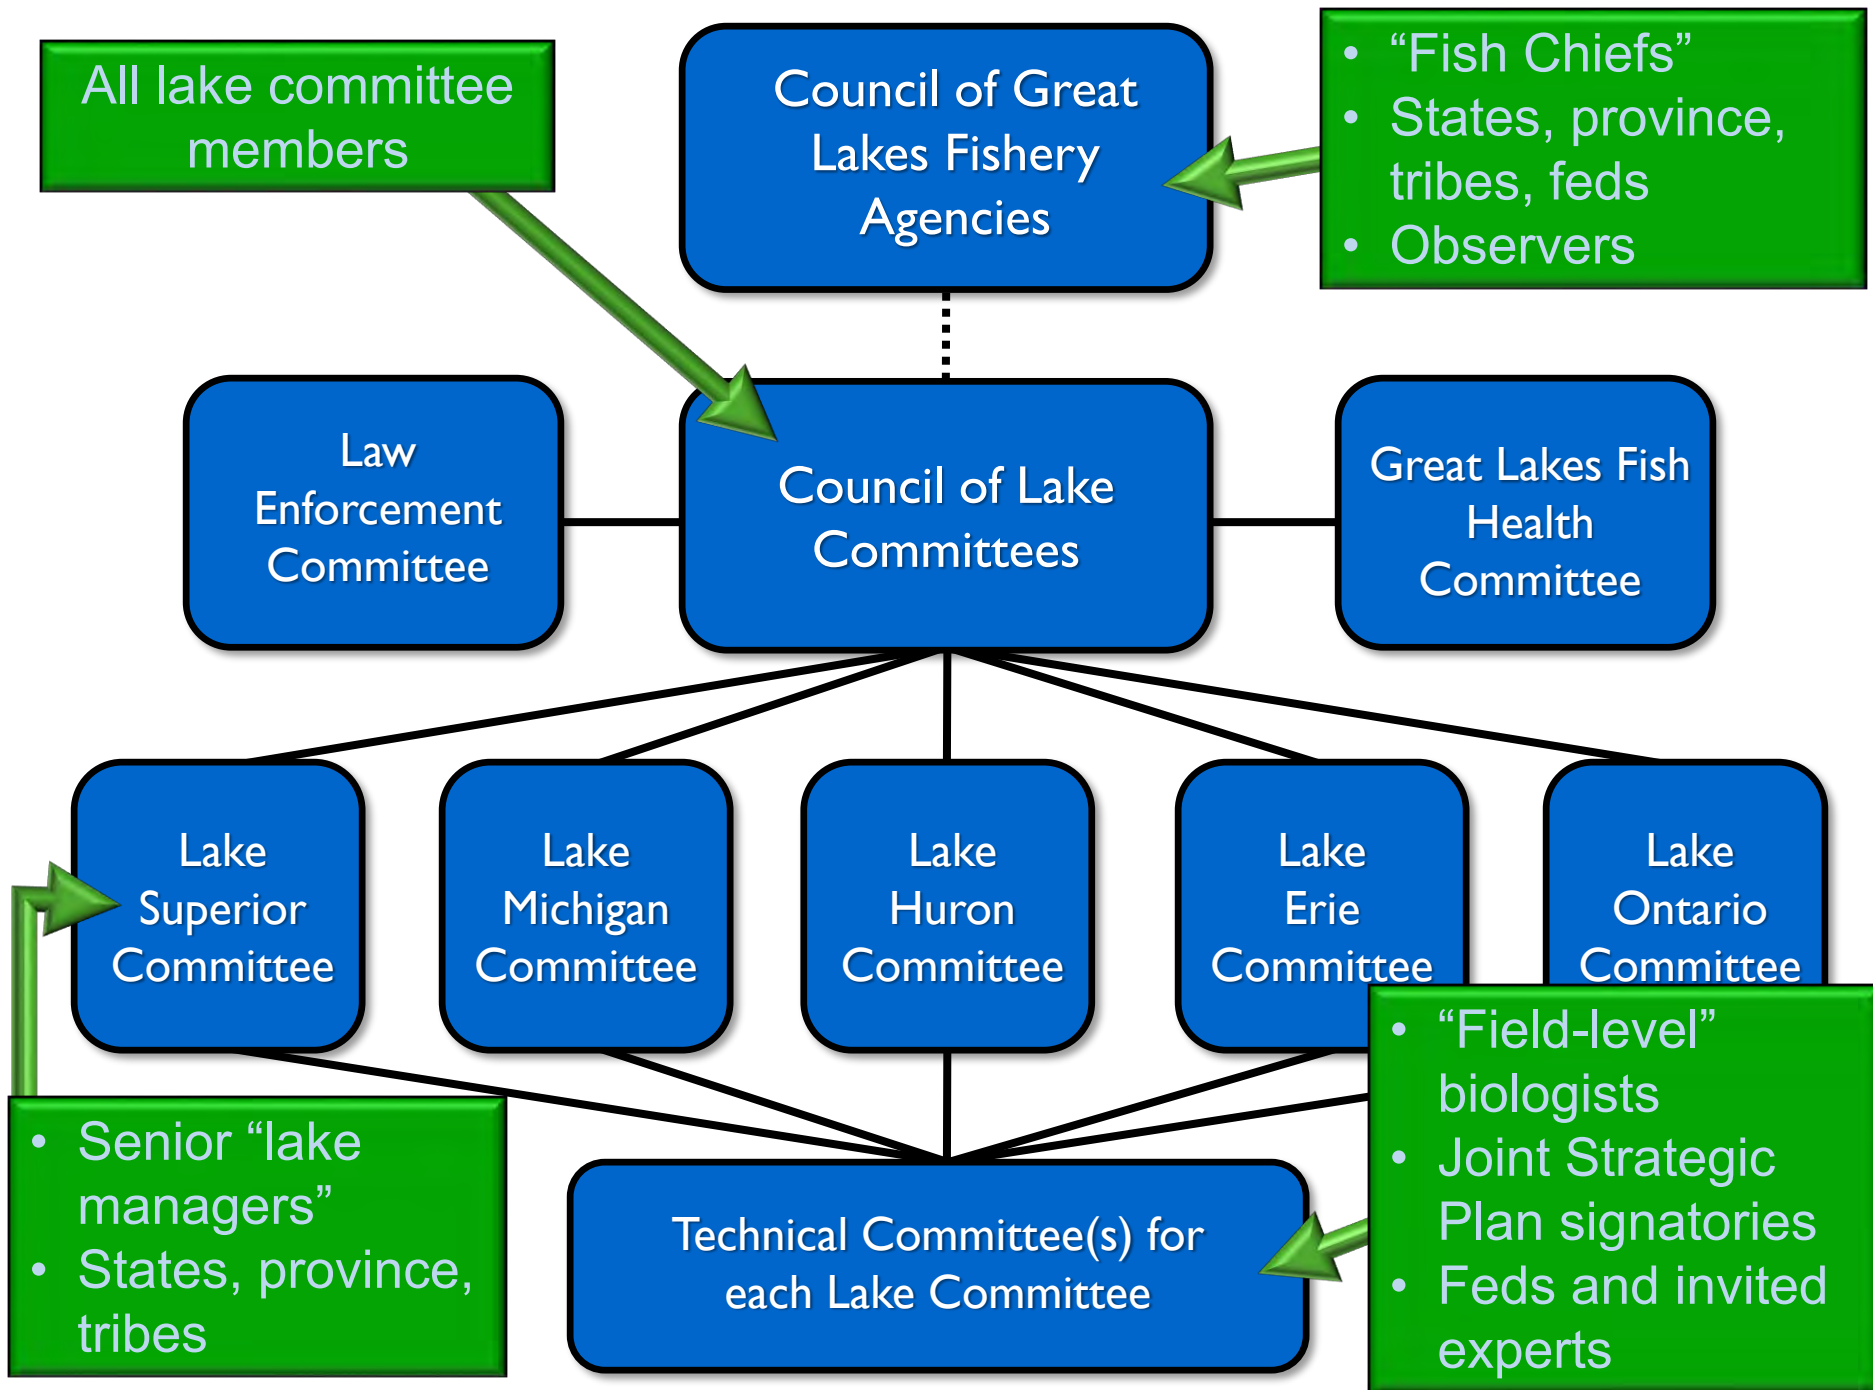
All lake committee members

Council of Great Lakes Fishery Agencies

- “Fish Chiefs”
- States, province, tribes, feds
- Observers

Law Enforcement Committee

Council of Lake Committees

Great Lakes Fish Health Committee

Lake Superior Committee

Lake Michigan Committee

Lake Huron Committee

Lake Erie Committee

Lake Ontario Committee

- Senior “lake managers”
- States, province, tribes

Technical Committee(s) for each Lake Committee

- “Field-level” biologists
- Joint Strategic Plan signatories
- Feds and invited experts